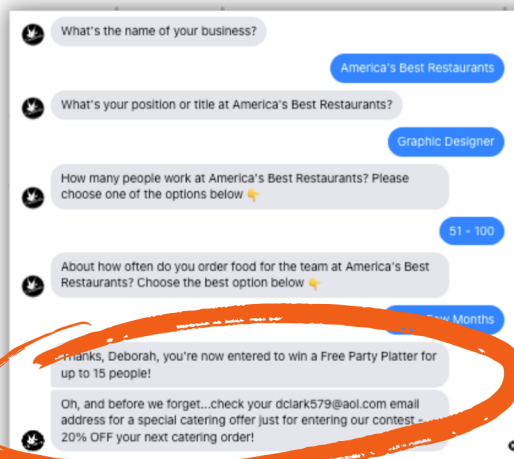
What's the name of your business?

America's Best Restaurants

What's your position or title at America's Best Restaurants?

Graphic Designer

How many people work at America's Best Restaurants? Please choose one of the options below 👇

51 - 100

About how often do you order food for the team at America's Best Restaurants? Choose the best option below 👇

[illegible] Few Months

Thanks, Deborah, you're now entered to win a Free Party Platter for up to 15 people!

Oh, and before we forget...check your dclark579@aol.com email address for a special catering offer just for entering our contest - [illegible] 20% OFF your next catering order!